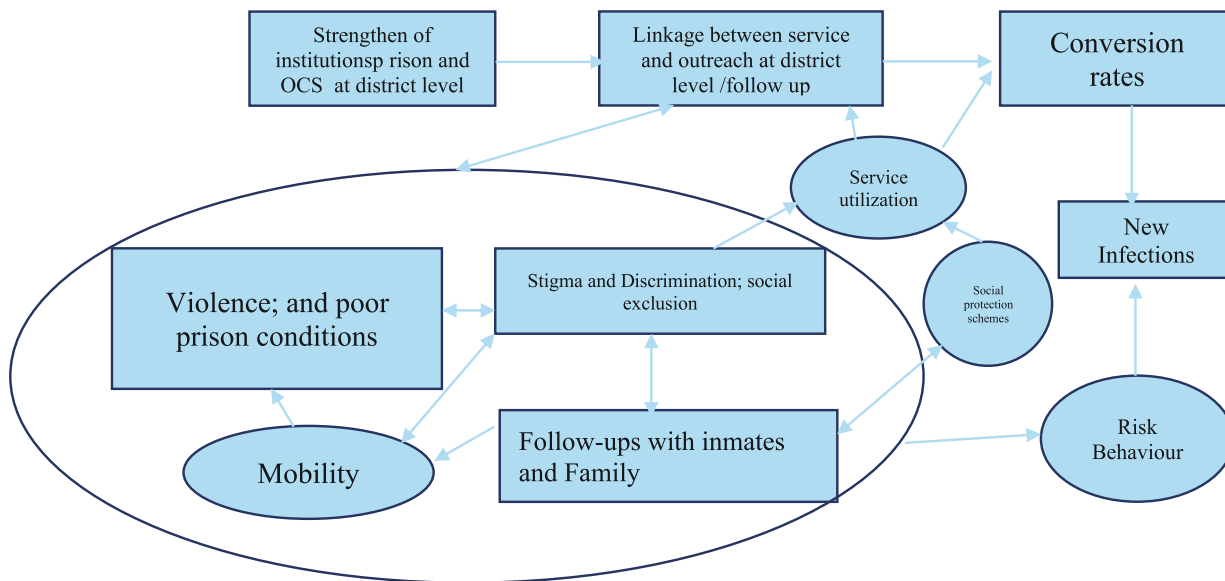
Strengthen of institutionsp rison and OCS at district level

Linkage between service and outreach at district level /follow up

Conversion rates

Service utilization

New Infections

Violence; and poor prison conditions

Stigma and Discrimination; social exclusion

Social protection schemes

Mobility

Follow-ups with inmates and Family

Risk Behaviour